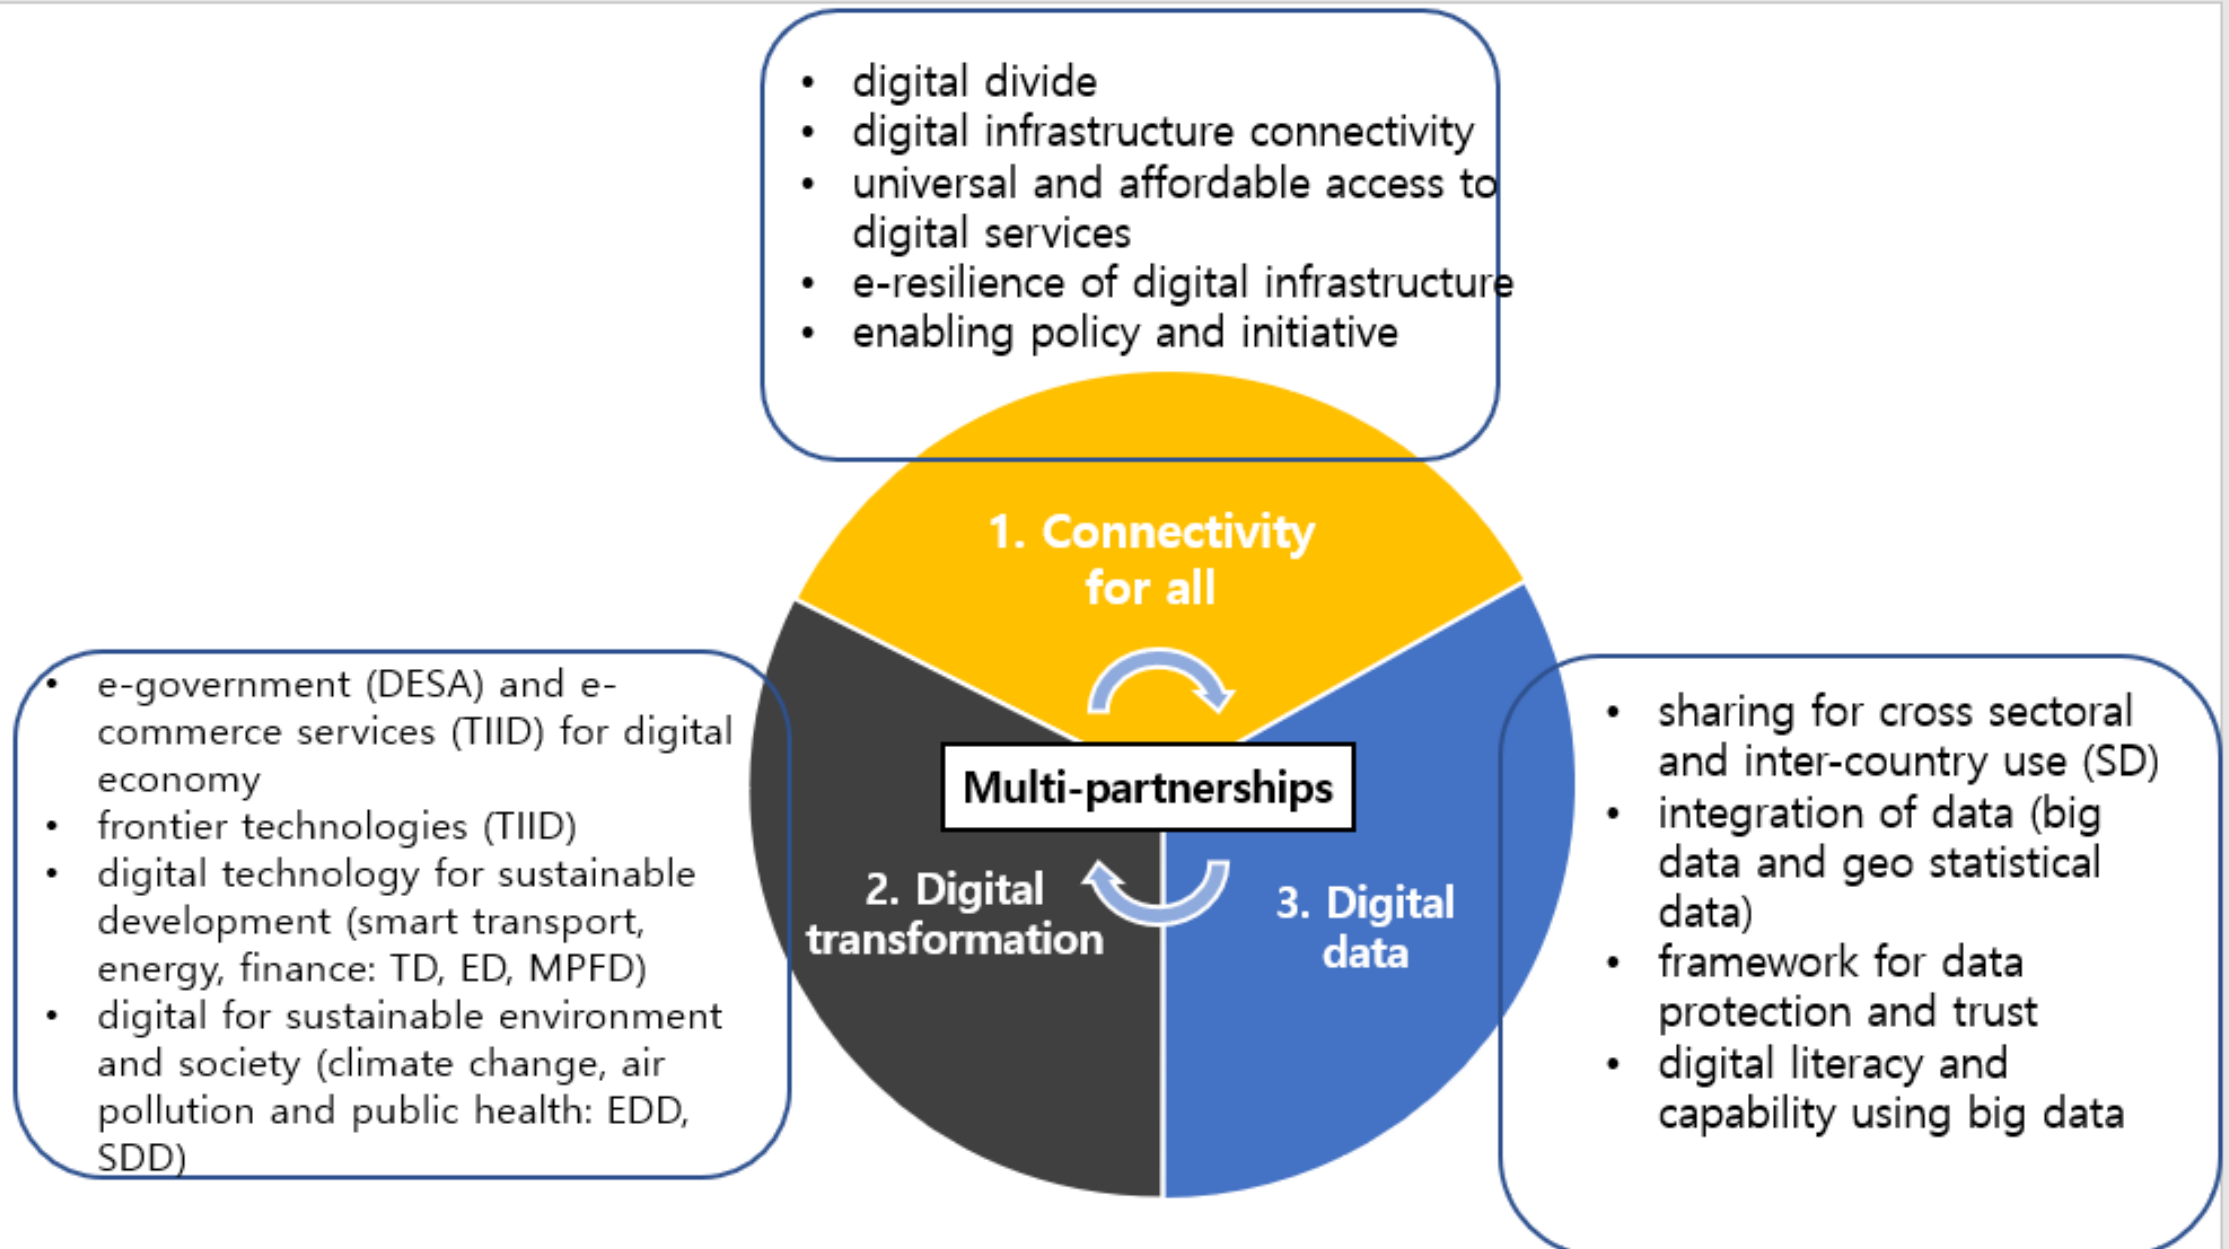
- digital divide
- digital infrastructure connectivity
- universal and affordable access to digital services
- e-resilience of digital infrastructure
- enabling policy and initiative

1. Connectivity for all

Multi-partnerships

2. Digital transformation

3. Digital data

- e-government (DESA) and e-commerce services (TIID) for digital economy
- frontier technologies (TIID)
- digital technology for sustainable development (smart transport, energy, finance: TD, ED, MPFD)
- digital for sustainable environment and society (climate change, air pollution and public health: EDD, SDD)

- sharing for cross sectoral and inter-country use (SD)
- integration of data (big data and geo statistical data)
- framework for data protection and trust
- digital literacy and capability using big data